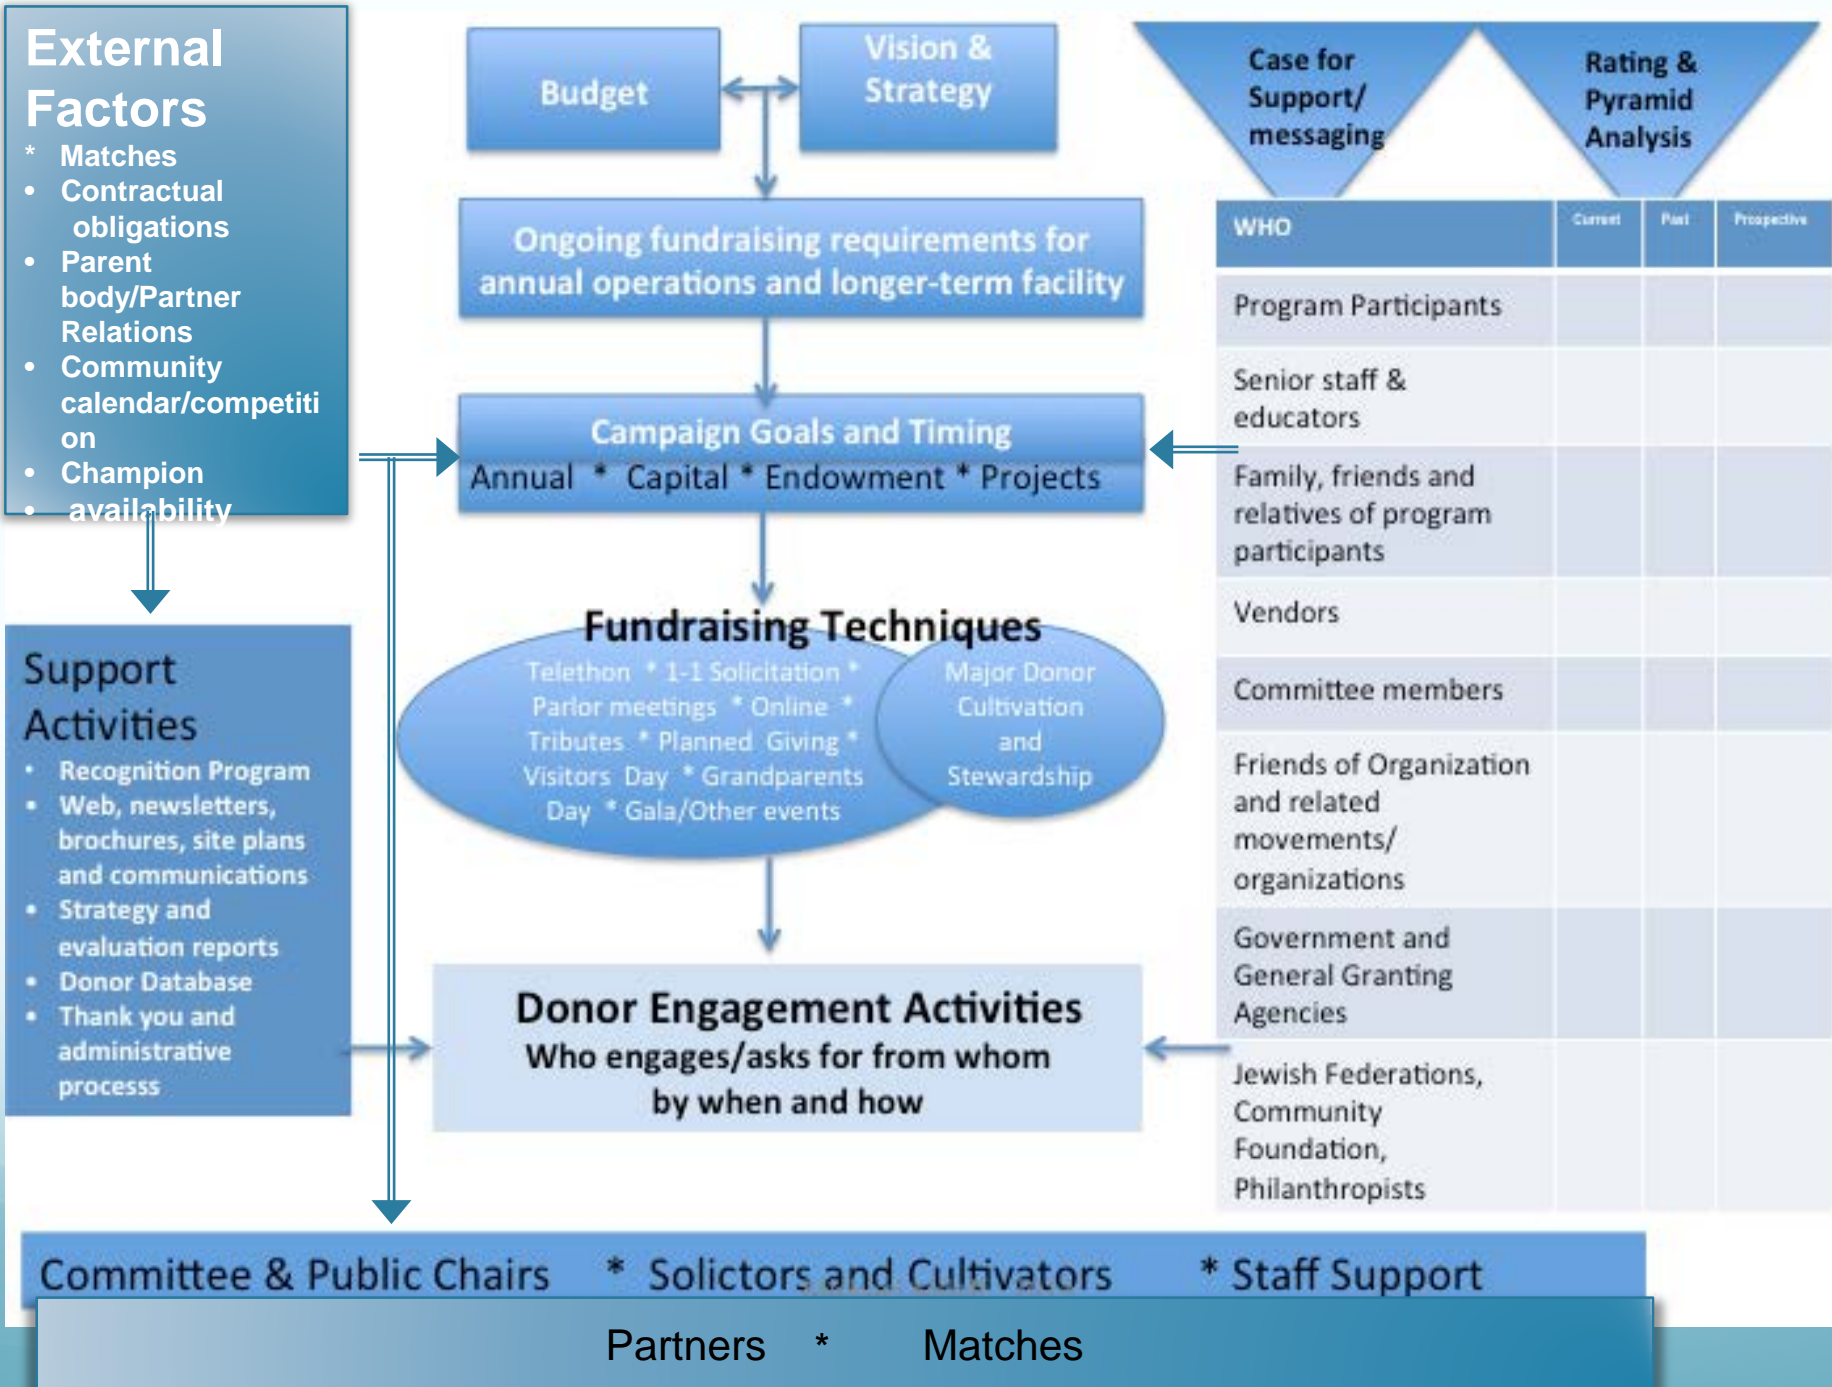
External Factors

* Matches
- Contractual obligations
- Parent body/Partner Relations
- Community calendar/competition
- Champion
- availability

Budget

Vision & Strategy

Case for Support/ messaging

Rating & Pyramid Analysis

Ongoing fundraising requirements for annual operations and longer-term facility

Campaign Goals and Timing
Annual * Capital * Endowment * Projects

| WHO | Current | Past | Prospective |
|---|---|---|---|
| Program Participants | | | |
| Senior staff & educators | | | |
| Family, friends and relatives of program participants | | | |
| Vendors | | | |
| Committee members | | | |
| Friends of Organization and related movements/ organizations | | | |
| Government and General Granting Agencies | | | |
| Jewish Federations, Community Foundation, Philanthropists | | | |

Fundraising Techniques
Telethon * 1-1 Solicitation * Parlor meetings * Online * Tributes * Planned Giving * Visitors Day * Grandparents Day * Gala/Other events

Major Donor Cultivation and Stewardship

Support Activities
- Recognition Program
- Web, newsletters, brochures, site plans and communications
- Strategy and evaluation reports
- Donor Database
- Thank you and administrative processs

Donor Engagement Activities
Who engages/asks for from whom by when and how

Committee & Public Chairs * Solictors and Cultivators * Staff Support

Partners * Matches